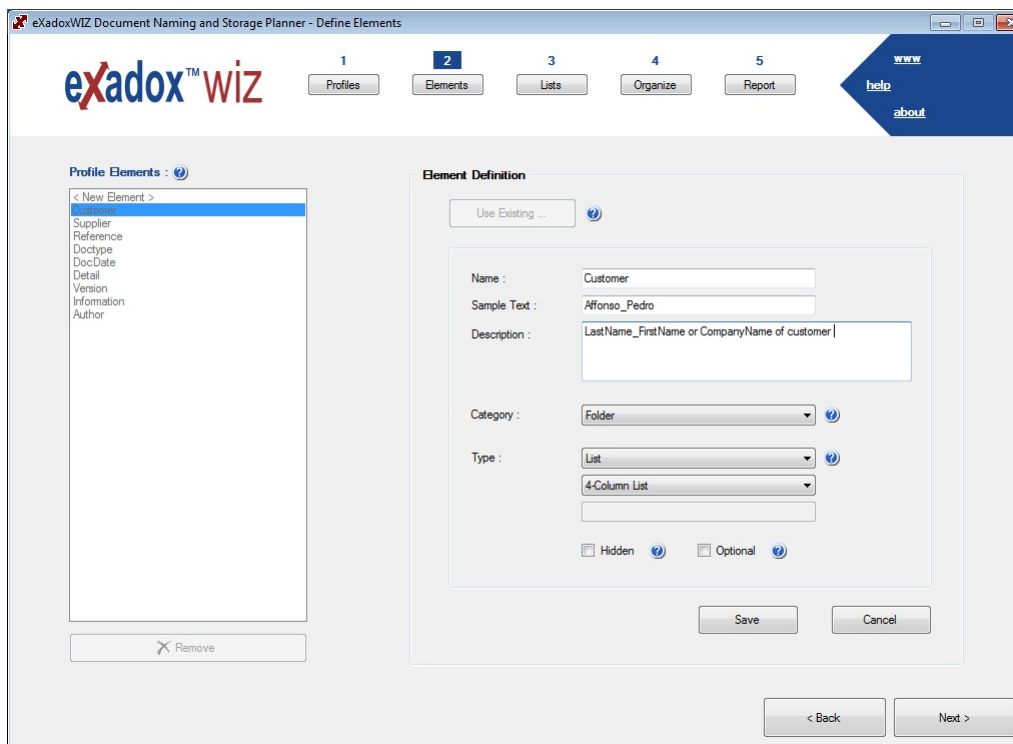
eXadoxWIZ Document Naming and Storage Planner - Define Elements

eXadox™ wiz

1 Profiles
2 Elements
3 Lists
4 Organize
5 Report

www
help
about

Profile Elements :

< New Element >
Customer
Supplier
Reference
Doctype
DocDate
Detail
Version
Information
Author

Remove

Element Definition

Use Existing ...

Name : Customer
Sample Text : Affonso_Pedro
Description : LastName_FirstName or CompanyName of customer

Category : Folder

Type : List
4-Column List

Hidden
Optional

Save
Cancel

< Back
Next >